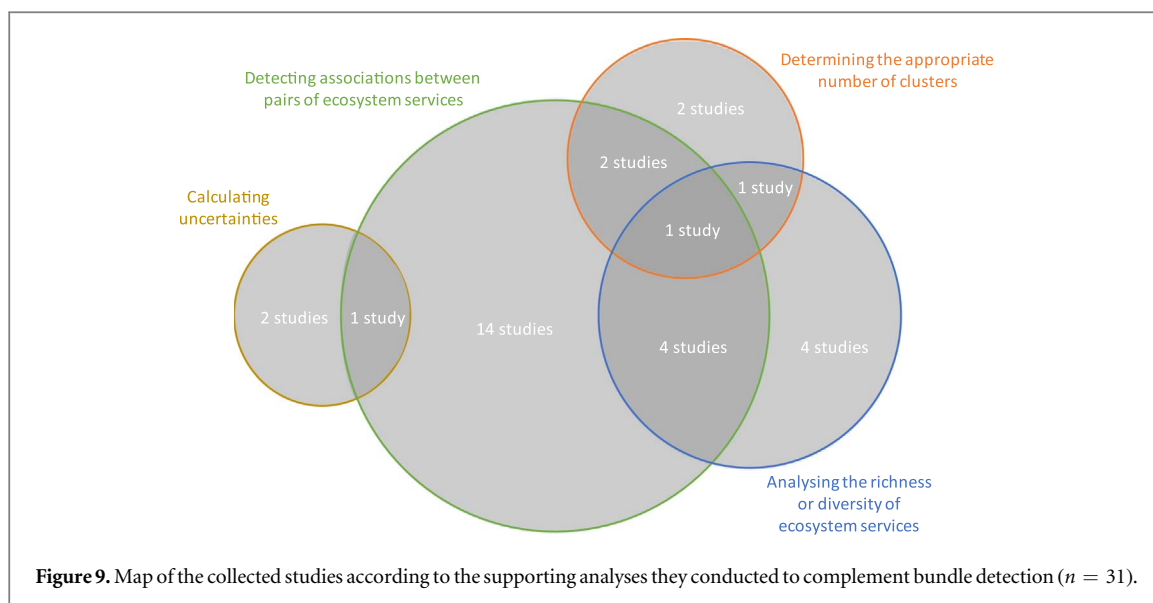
Detecting associations between pairs of ecosystem services

Determining the appropriate number of clusters

2 studies

2 studies

1 study

1 study

Calculating uncertainties

2 studies

1 study

14 studies

4 studies

4 studies

Analysing the richness or diversity of ecosystem services

**Figure 9.** Map of the collected studies according to the supporting analyses they conducted to complement bundle detection ($n = 31$).